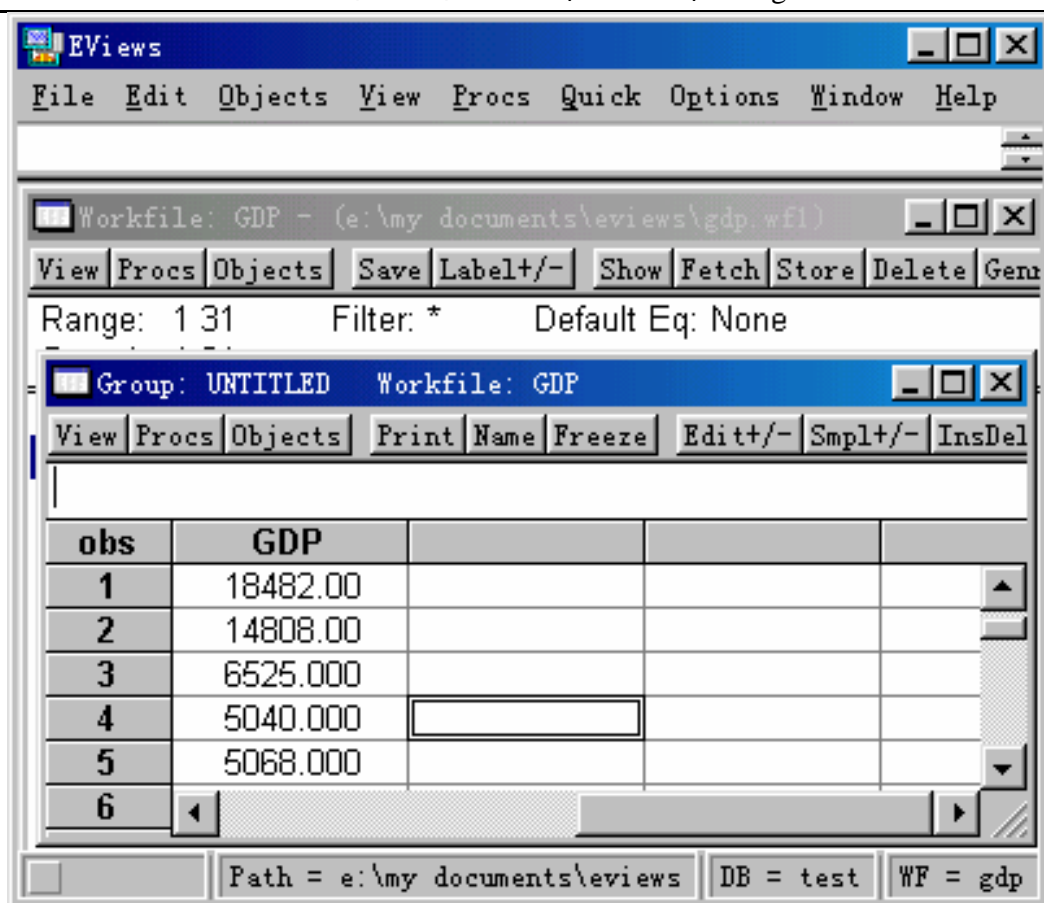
EViews

File Edit Objects View Procs Quick Options Window Help

Workfile: GDP - (e:\my documents\eviews\gdp.wf1)

View Procs Objects Save Label+/- Show Fetch Store Delete Genr

Range: 1 31 Filter: * Default Eq: None

Group: UNTITLED Workfile: GDP

View Procs Objects Print Name Freeze Edit+/- Smpl+/- InsDel

| obs | GDP | | | |
|---|---|---|---|---|
| 1 | 18482.00 | | | |
| 2 | 14808.00 | | | |
| 3 | 6525.000 | | | |
| 4 | 5040.000 | | | |
| 5 | 5068.000 | | | |
| 6 | | | | |

Path = e:\my documents\eviews DB = test WF = gdp